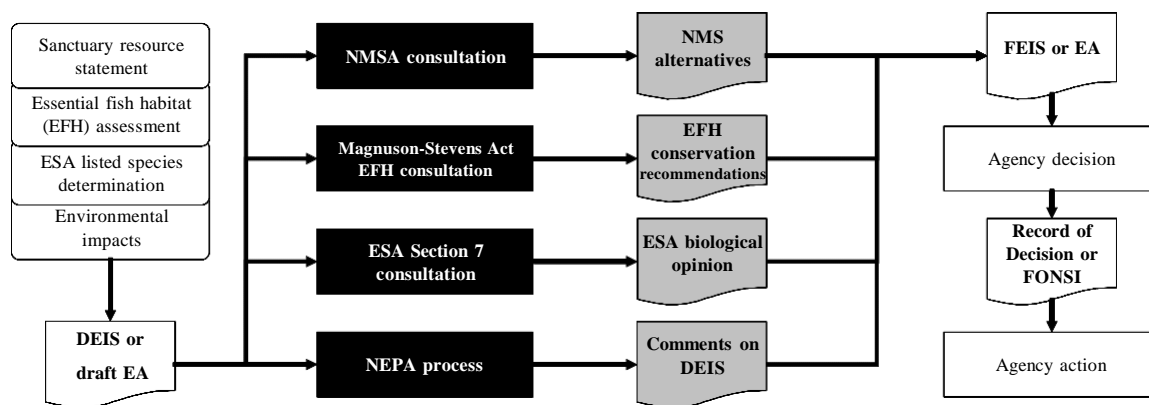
Sanctuary resource statement

Essential fish habitat (EFH) assessment

ESA listed species determination

Environmental impacts

DEIS or draft EA

NMSA consultation

Magnuson-Stevens Act EFH consultation

ESA Section 7 consultation

NEPA process

NMS alternatives

EFH conservation recommendations

ESA biological opinion

Comments on DEIS

FEIS or EA

Agency decision

Record of Decision or FONSI

Agency action